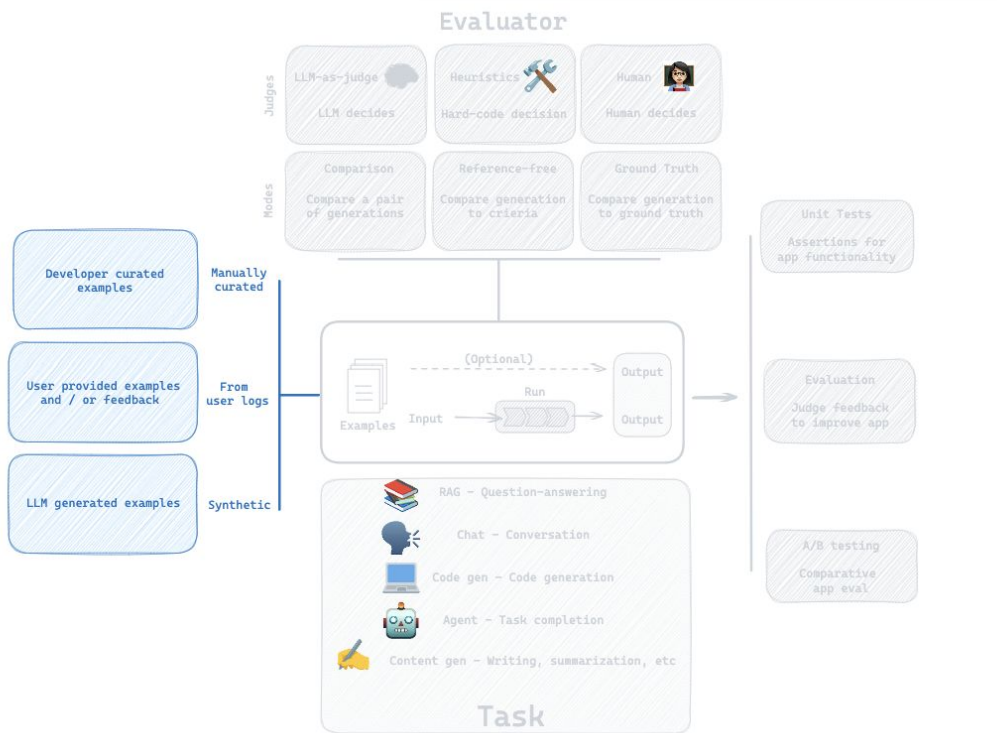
Evaluator

Judges

LLM-as-judge
LLM decides

Heuristics
Hard-code decision

Human
Human decides

Modes

Comparison
Compare a pair of generations

Reference-free
Compare generation to crieria

Ground Truth
Compare generation to ground truth

Developer curated examples

Manually curated

User provided examples and / or feedback

From user logs

LLM generated examples

Synthetic

(Optional)
Output
Run
Examples
Input
Output

Unit Tests
Assertions for app functionality

Evaluation
Judge feedback to improve app

A/B testing
Comparative app eval

RAG - Question-answering
Chat - Conversation
Code gen - Code generation
Agent - Task completion
Content gen - Writing, summarization, etc

Task